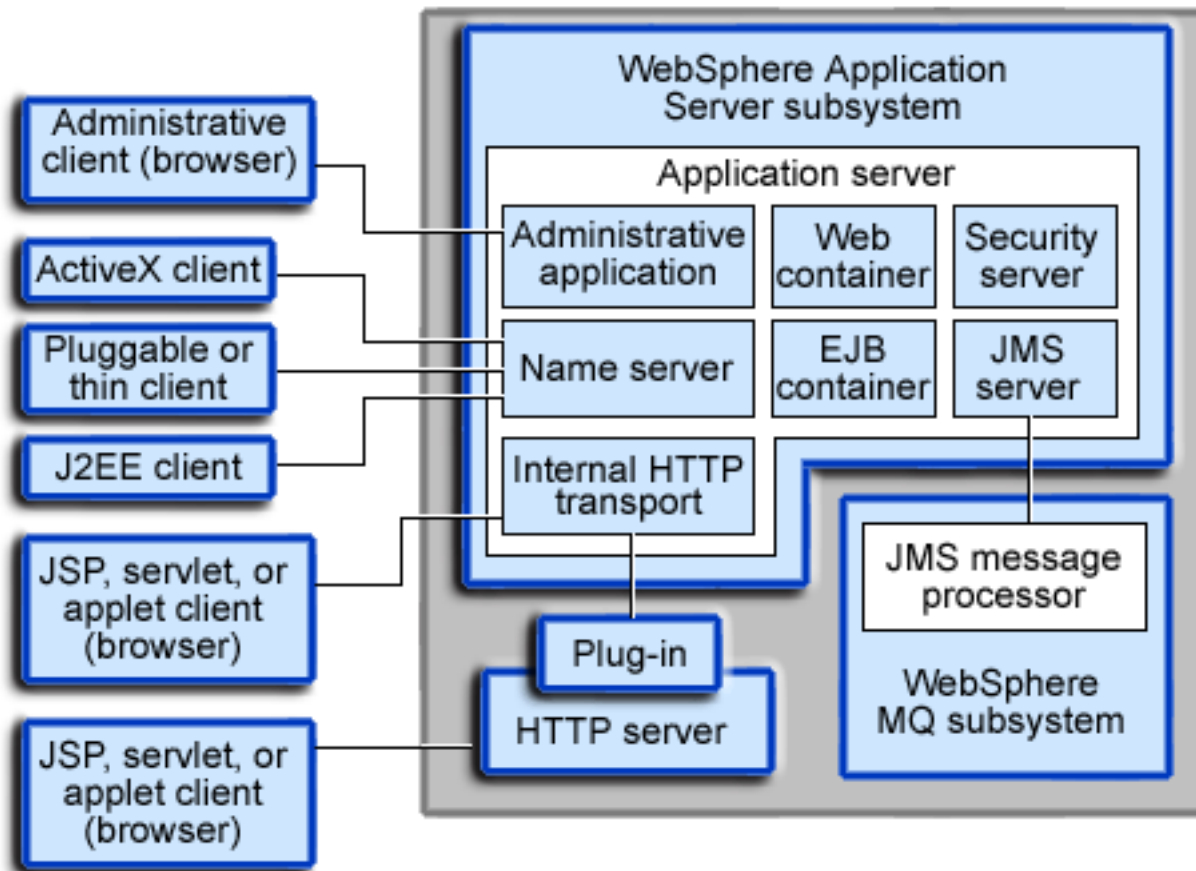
Administrative client (browser)

ActiveX client

Pluggable or thin client

J2EE client

JSP, servlet, or applet client (browser)

JSP, servlet, or applet client (browser)

WebSphere Application Server subsystem

Application server

Administrative application

Web container

Security server

Name server

EJB container

JMS server

Internal HTTP transport

JMS message processor

WebSphere MQ subsystem

Plug-in

HTTP server